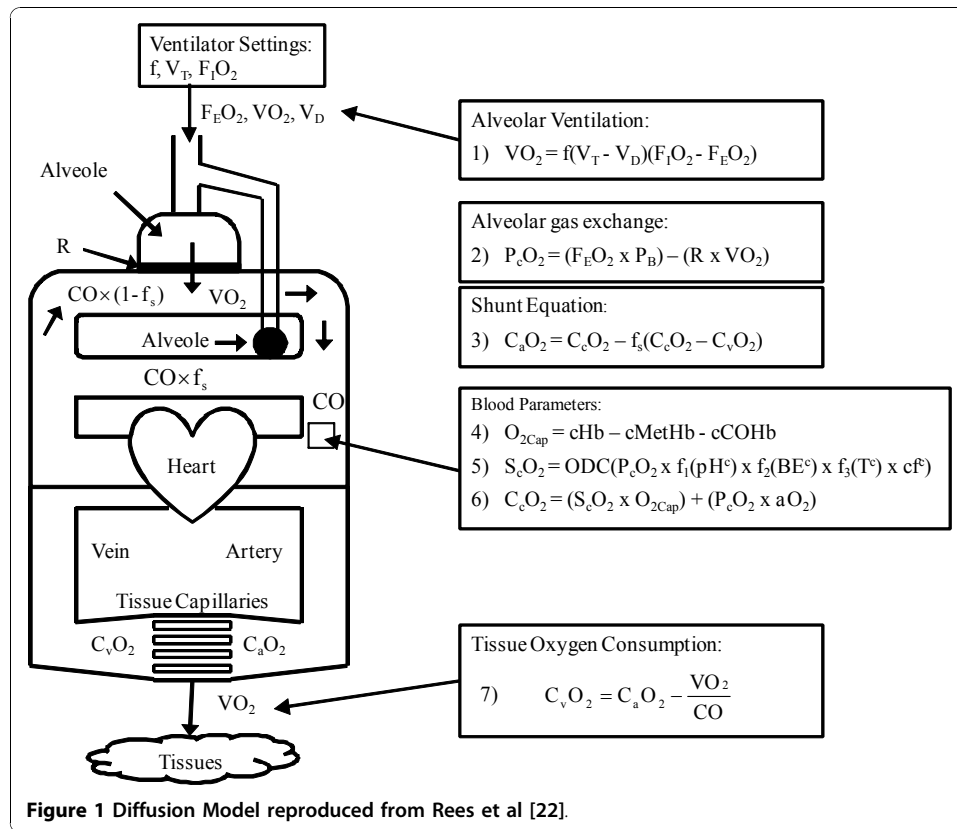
Ventilator Settings: f, $V_T$, $F_IO_2$

$F_EO_2$, $VO_2$, $V_D$

Alveole

R

$CO\times(1-f_s)$ $VO_2$

Alveole

$CO\times f_s$

CO

Heart

Vein Artery

Tissue Capillaries

$C_vO_2$ $C_aO_2$

$VO_2$

Tissues

Alveolar Ventilation:
1) $VO_2 = f(V_T - V_D)(F_IO_2 - F_EO_2)$

Alveolar gas exchange:
2) $P_cO_2 = (F_EO_2 \text{ x } P_B) - (R \text{ x } VO_2)$

Shunt Equation:
3) $C_aO_2 = C_cO_2 - f_s(C_cO_2 - C_vO_2)$

Blood Parameters:
4) $O_{2Cap} = cHb - cMetHb - cCOHb$
5) $S_cO_2 = ODC(P_cO_2 \text{ x } f_1(pH^c) \text{ x } f_2(BE^c) \text{ x } f_3(T^c) \text{ x } cf^c)$
6) $C_cO_2 = (S_cO_2 \text{ x } O_{2Cap}) + (P_cO_2 \text{ x } aO_2)$

Tissue Oxygen Consumption:
7) $C_vO_2 = C_aO_2 - \frac{VO_2}{CO}$

Figure 1 Diffusion Model reproduced from Rees et al [22].